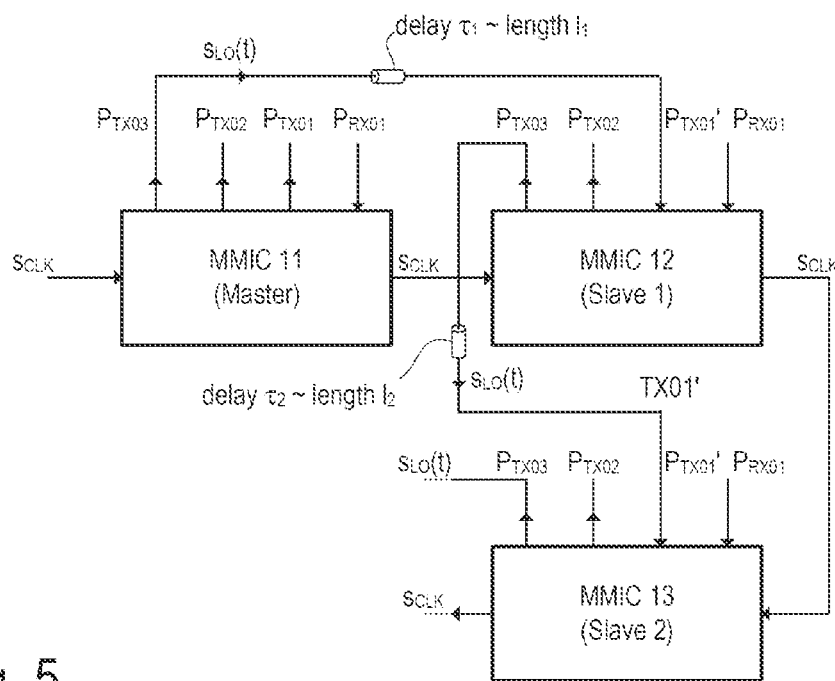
delay $\tau_1$ ~ length $l_1$

$s_{LO}(t)$

$P_{TX03}$ $P_{TX02}$ $P_{TX01}$ $P_{RX01}$

$P_{TX03}$ $P_{TX02}$ $P_{TX01}'$ $P_{RX01}$

$s_{CLK}$

MMIC 11 (Master)

$s_{CLK}$

MMIC 12 (Slave 1)

$s_{CLK}$

delay $\tau_2$ ~ length $l_2$

$s_{LO}(t)$

TX01'

$s_{LO}(t)$ $P_{TX03}$ $P_{TX02}$ $P_{TX01}'$ $P_{RX01}$

$s_{CLK}$

MMIC 13 (Slave 2)

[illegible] 5